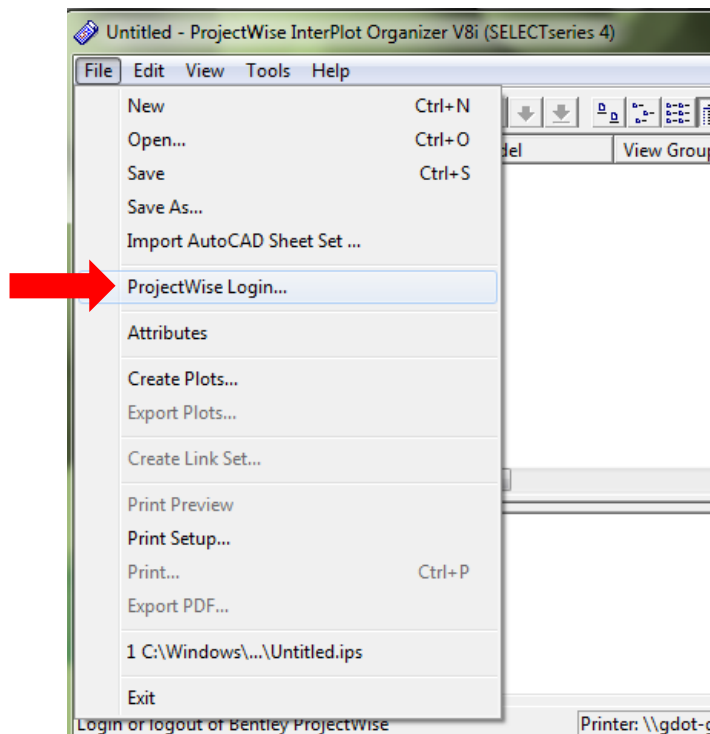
Untitled - ProjectWise InterPlot Organizer V8i (SELECTseries 4)

File Edit View Tools Help

New Ctrl+N
Open... Ctrl+O
Save Ctrl+S
Save As...
Import AutoCAD Sheet Set ...

ProjectWise Login...

Attributes

Create Plots...
Export Plots...

Create Link Set...

Print Preview
Print Setup...
Print... Ctrl+P
Export PDF...

1 C:\Windows\...\Untitled.ips

Exit

del
View Group

Login or logout of Bentley ProjectWise
Printer: \\gdot-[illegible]